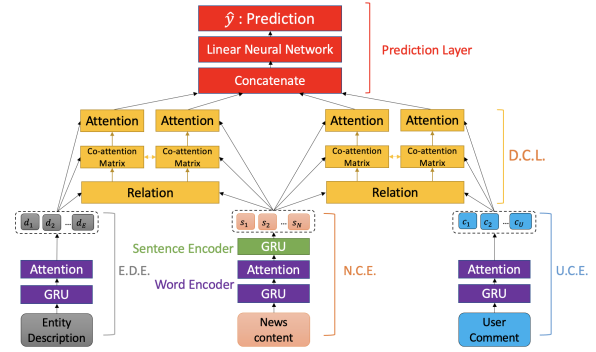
$\hat{y}$ : Prediction

Linear Neural Network

Concatenate

Prediction Layer

Attention

Attention

Attention

Attention

Co-attention Matrix

Co-attention Matrix

Co-attention Matrix

Co-attention Matrix

D.C.L.

Relation

Relation

$d_1$ $d_2$ ... $d_E$

$s_1$ $s_2$ ... $s_N$

$c_1$ $c_2$ ... $c_U$

Sentence Encoder

GRU

Attention

Attention

Attention

E.D.E.

N.C.E.

U.C.E.

Word Encoder

GRU

GRU

GRU

Entity Description

News content

User Comment